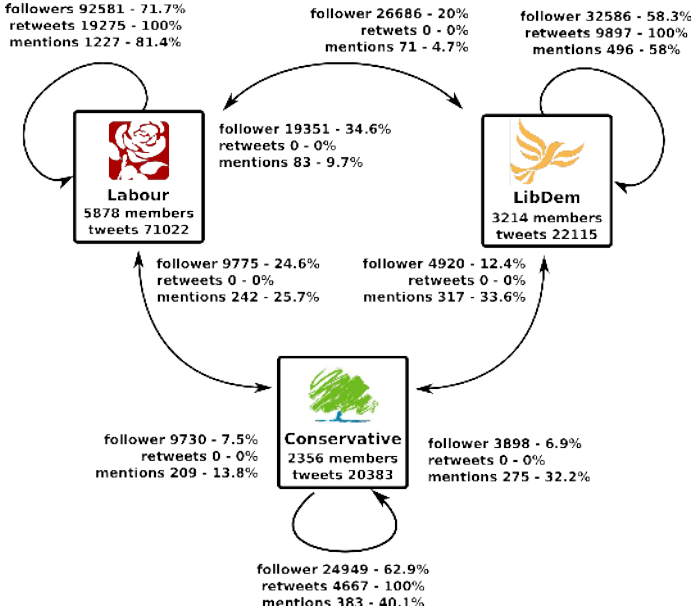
followers 92581 - 71.7%
retweets 19275 - 100%
mentions 1227 - 81.4%

follower 26686 - 20%
retwets 0 - 0%
mentions 71 - 4.7%

follower 32586 - 58.3%
retweets 9897 - 100%
mentions 496 - 58%

follower 19351 - 34.6%
retweets 0 - 0%
mentions 83 - 9.7%

Labour
5878 members
tweets 71022

LibDem
3214 members
tweets 22115

follower 9775 - 24.6%
retweets 0 - 0%
mentions 242 - 25.7%

follower 4920 - 12.4%
retweets 0 - 0%
mentions 317 - 33.6%

follower 9730 - 7.5%
retweets 0 - 0%
mentions 209 - 13.8%

Conservative
2356 members
tweets 20383

follower 3898 - 6.9%
retweets 0 - 0%
mentions 275 - 32.2%

follower 24949 - 62.9%
retweets 4667 - 100%
mentions 383 - 40.1%